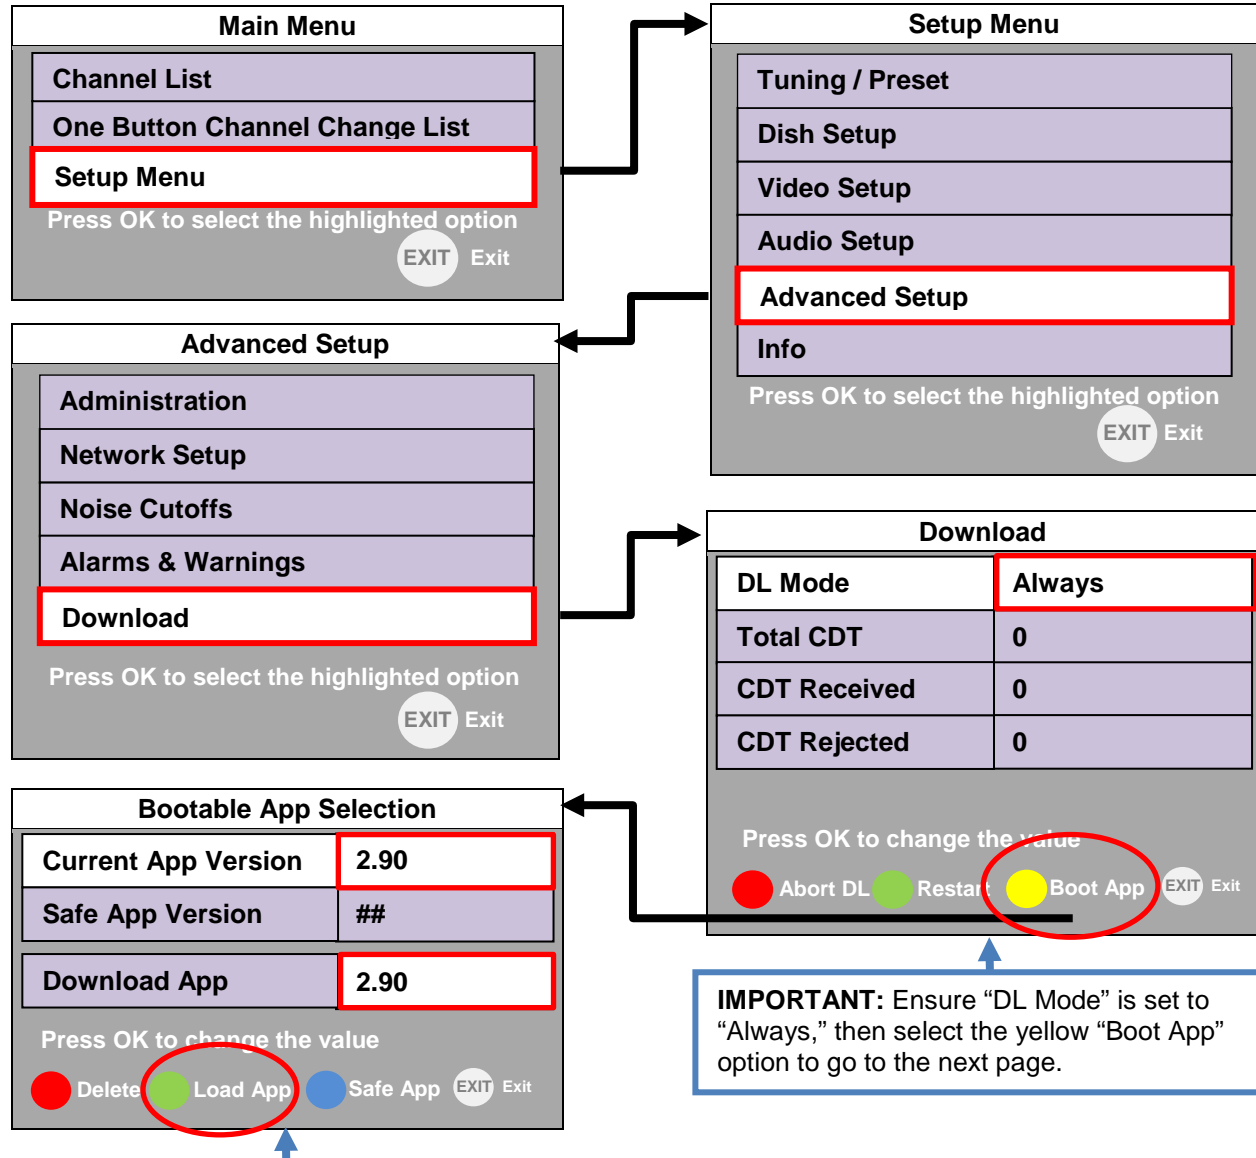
Main Menu

Channel List

One Button Channel Change List

Setup Menu

Press OK to select the highlighted option

EXIT Exit

Setup Menu

Tuning / Preset

Dish Setup

Video Setup

Audio Setup

Advanced Setup

Info

Press OK to select the highlighted option

EXIT Exit

Advanced Setup

Administration

Network Setup

Noise Cutoffs

Alarms & Warnings

Download

Press OK to select the highlighted option

EXIT Exit

Download

| DL Mode | Always |
|---|---|
| Total CDT | 0 |
| CDT Received | 0 |
| CDT Rejected | 0 |

Press OK to change the value

Abort DL Restart Boot App EXIT Exit

Bootable App Selection

| Current App Version | 2.90 |
|---|---|
| Safe App Version | ## |

| Download App | 2.90 |
|---|---|

Press OK to change the value

Delete Load App Safe App EXIT Exit

IMPORTANT: Ensure “DL Mode” is set to “Always,” then select the yellow “Boot App” option to go to the next page.